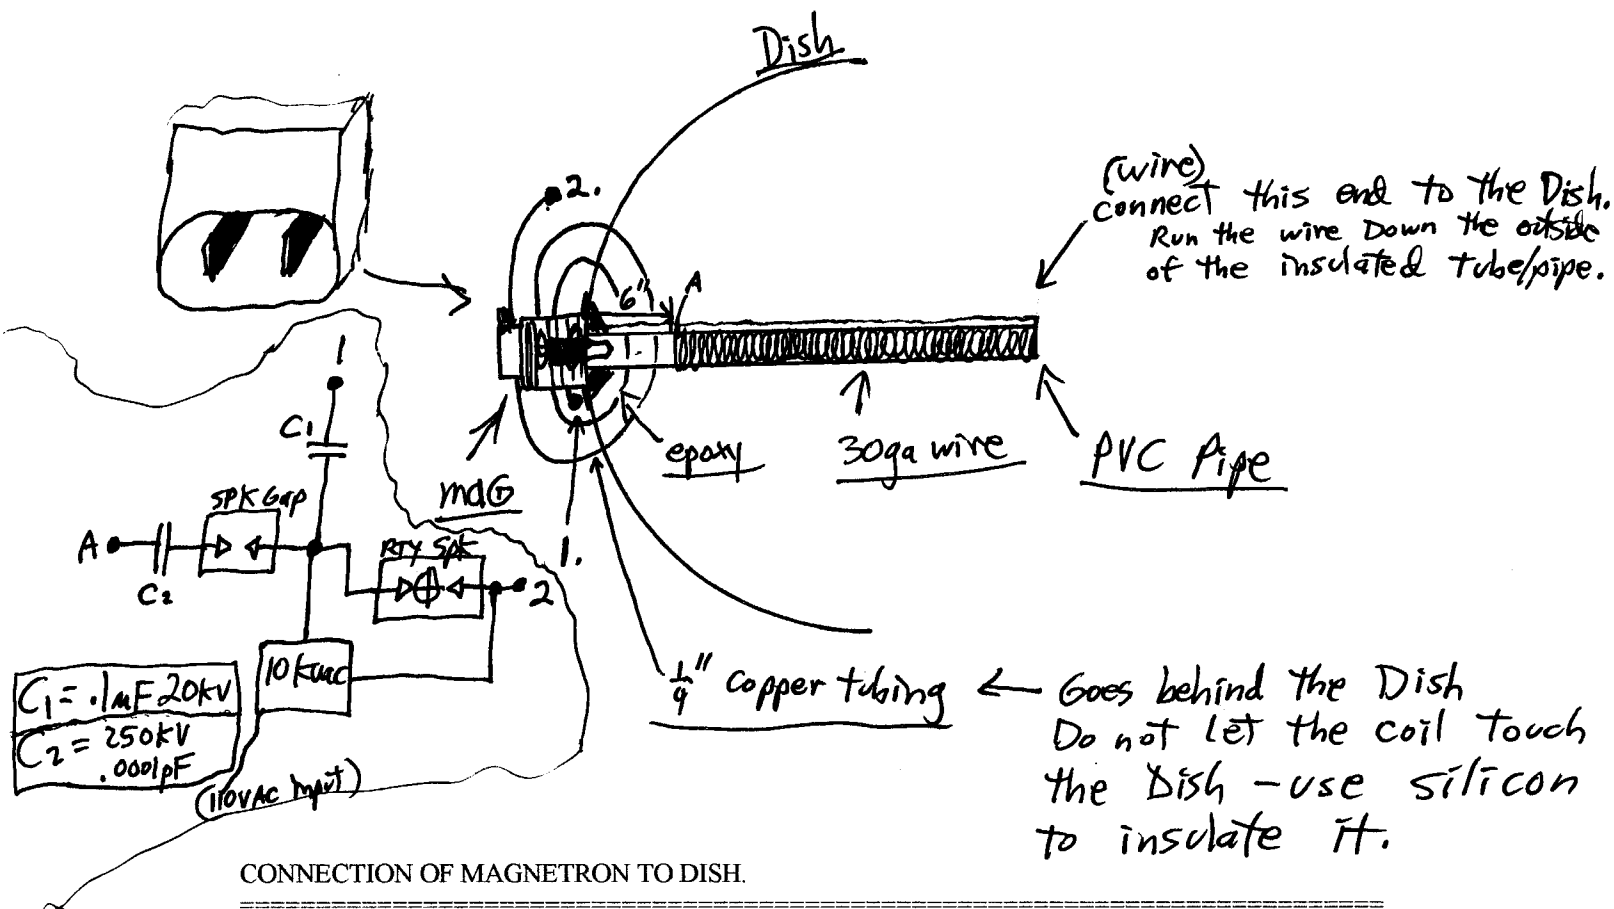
Dish

(wire)
connect this end to the Dish.
Run the wire Down the outside of the insulated tube/pipe.

2.

6"

A

1.

1

$C_1$

mAG

SPK Gap

RTY SPK

A

$C_2$

2

10 kvac

$C_1$ = .1mF 20kv
$C_2$ = 250kV .0001pF

(110VAC Input)

epoxy

30ga wire

PVC Pipe

$\frac{1}{4}$" copper tubing ← Goes behind the Dish
Do not let the coil touch the Dish - use silicon to insulate it.

CONNECTION OF MAGNETRON TO DISH.